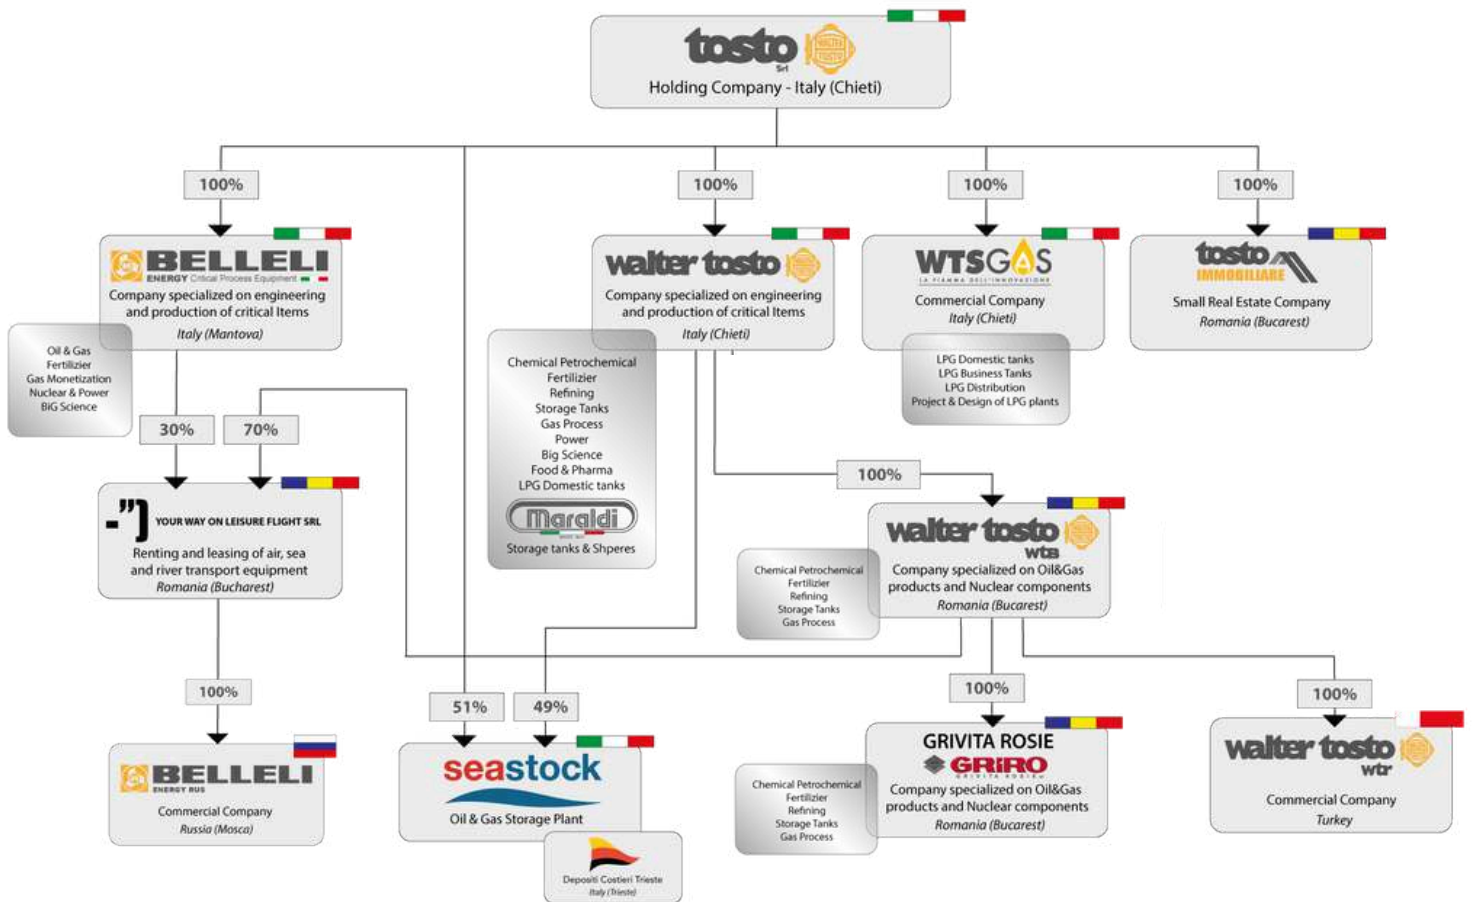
tosto Srl
WALTER TOSTO
Holding Company - Italy (Chieti)

100%

BELLELI ENERGY Critical Process Equipment
Company specialized on engineering and production of critical Items
Italy (Mantova)

Oil & Gas
Fertilizier
Gas Monetization
Nuclear & Power
BIG Science

100%

walter tosto
Company specialized on engineering and production of critical Items
Italy (Chieti)

Chemical Petrochemical
Fertilizier
Refining
Storage Tanks
Gas Process
Power
Big Science
Food & Pharma
LPG Domestic tanks
Maraldi
Storage tanks & Shperes

100%

WTSGAS
LA FIAMMA DELL'INNOVAZIONE
Commercial Company
Italy (Chieti)

LPG Domestic tanks
LPG Business Tanks
LPG Distribution
Project & Design of LPG plants

100%

tosto IMMOBILIARE
Small Real Estate Company
Romania (Bucarest)

30%

70%

YOUR WAY ON LEISURE FLIGHT SRL
Renting and leasing of air, sea and river transport equipment
Romania (Bucharest)

100%

walter tosto wts
Company specialized on Oil&Gas products and Nuclear components
Romania (Bucarest)

Chemical Petrochemical
Fertilizier
Refining
Storage Tanks
Gas Process

100%

BELLELI ENERGY RUS
Commercial Company
Russia (Mosca)

51%

49%

seastock
Oil & Gas Storage Plant

Depositi Costieri Trieste
Italy (Trieste)

100%

GRIVITA ROSIE
GRIRO
Company specialized on Oil&Gas products and Nuclear components
Romania (Bucarest)

Chemical Petrochemical
Fertilizier
Refining
Storage Tanks
Gas Process

100%

walter tosto wtr
Commercial Company
Turkey